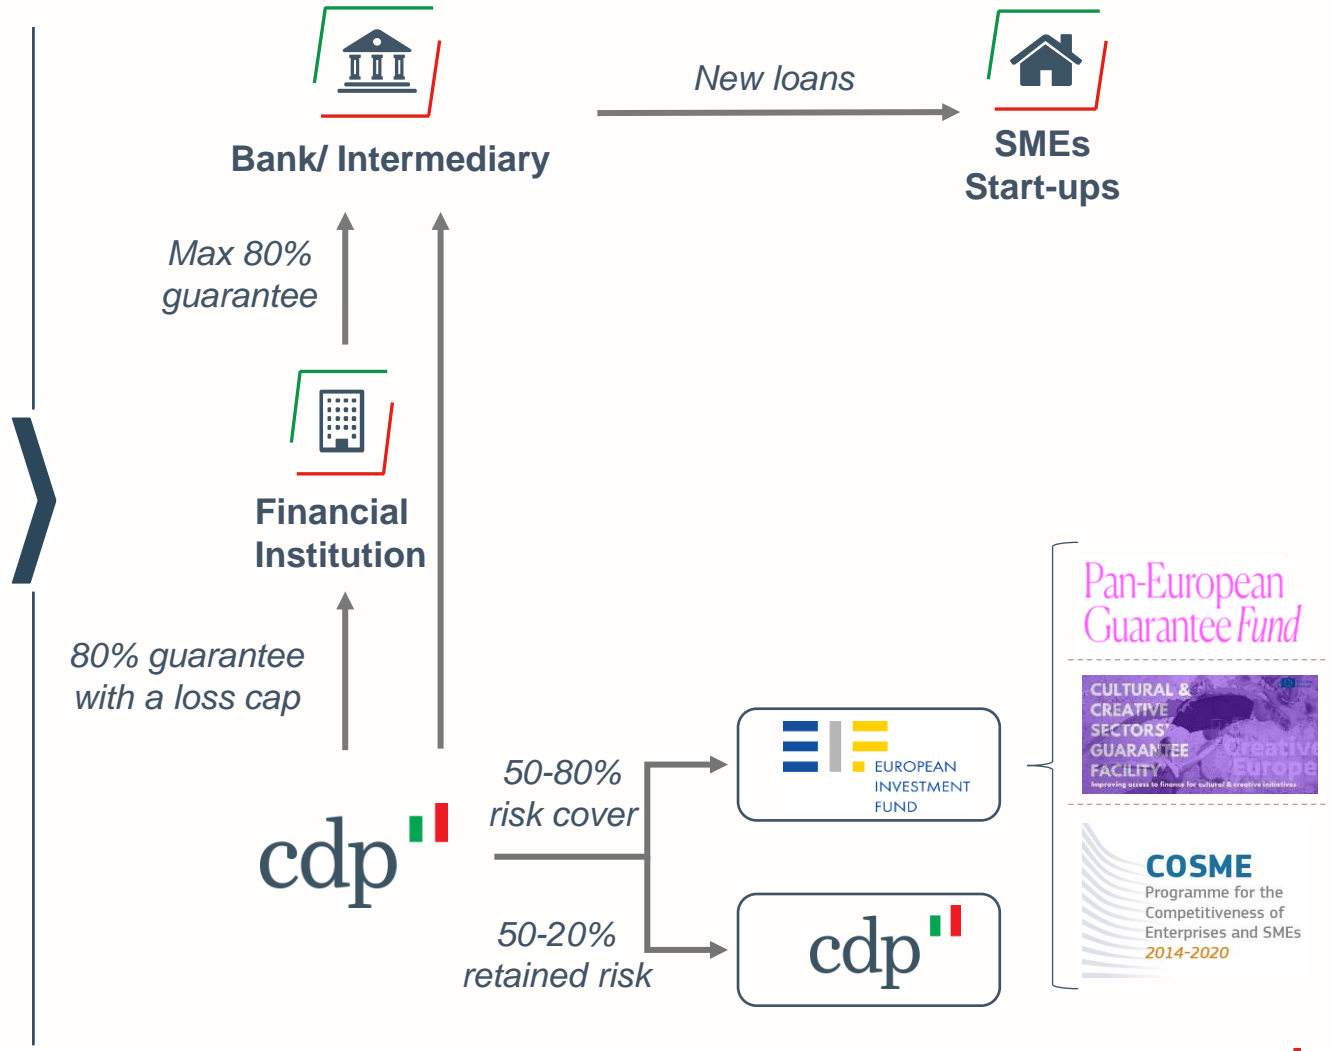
Bank/ Intermediary

New loans

SMEs
Start-ups

Max 80% guarantee

Financial Institution

80% guarantee with a loss cap

cdp

50-80% risk cover

50-20% retained risk

EUROPEAN INVESTMENT FUND

cdp

Pan-European Guarantee Fund

CULTURAL & CREATIVE SECTORS GUARANTEE FACILITY
Improving access to finance for cultural & creative initiatives
Creative Europe

COSME
Programme for the Competitiveness of Enterprises and SMEs
2014-2020